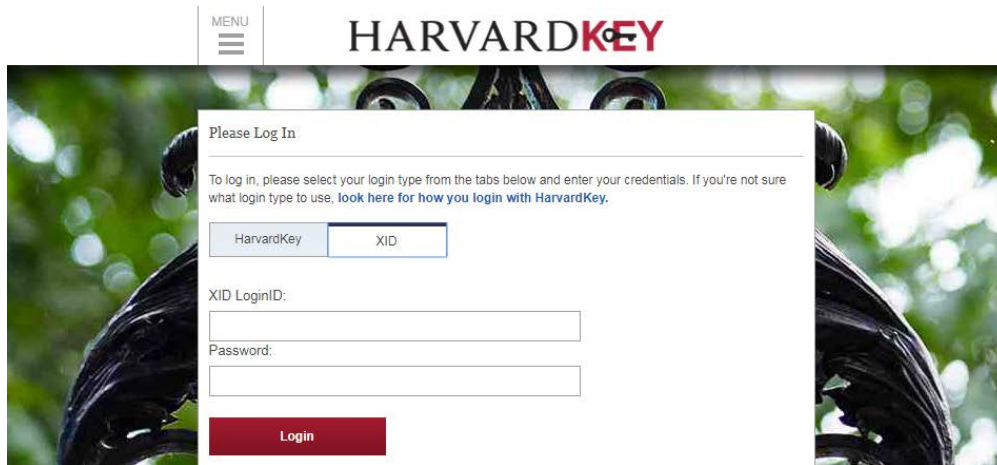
MENU

HARVARDKEY

Please Log In

To log in, please select your login type from the tabs below and enter your credentials. If you're not sure what login type to use, look here for how you login with HarvardKey.

HarvardKey | XID

XID LoginID:

Password:

Login